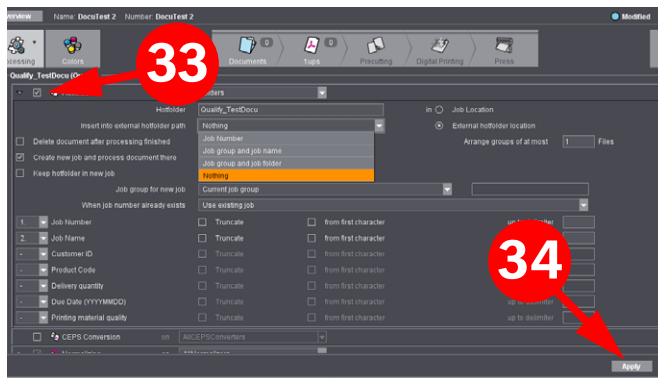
erview Name: DocuTest 2 Number: DocuTest 2

Modified

ocessing Colors

0 Documents

0 1ups

Prepress

Digital Printing

Press

Qualify_TestDocu (O

33

olders

Hotfolder Qualify_TestDocu

in Job Location

Insert into external hotfolder path Nothing

External hotfolder location

Job Number

Delete document after processing finished

Job group and job name

Arrange groups of at most 1 Files

Create new job and process document there

Job group and job folder

Keep hotfolder in new job

Nothing

Job group for new job Current job group

When job number already exists Use existing job

1 Job Number Truncate from first character up to delimiter

2 Job Name Truncate from first character

- Customer ID Truncate from first character

- Product Code Truncate from first character

- Delivery quantity Truncate from first character

- Due Date (YYYYMMDD) Truncate from first character up to delimiter

- Printing material quality Truncate from first character up to delimiter

CEPS Conversion on AllCEPSConverters

34

Apply